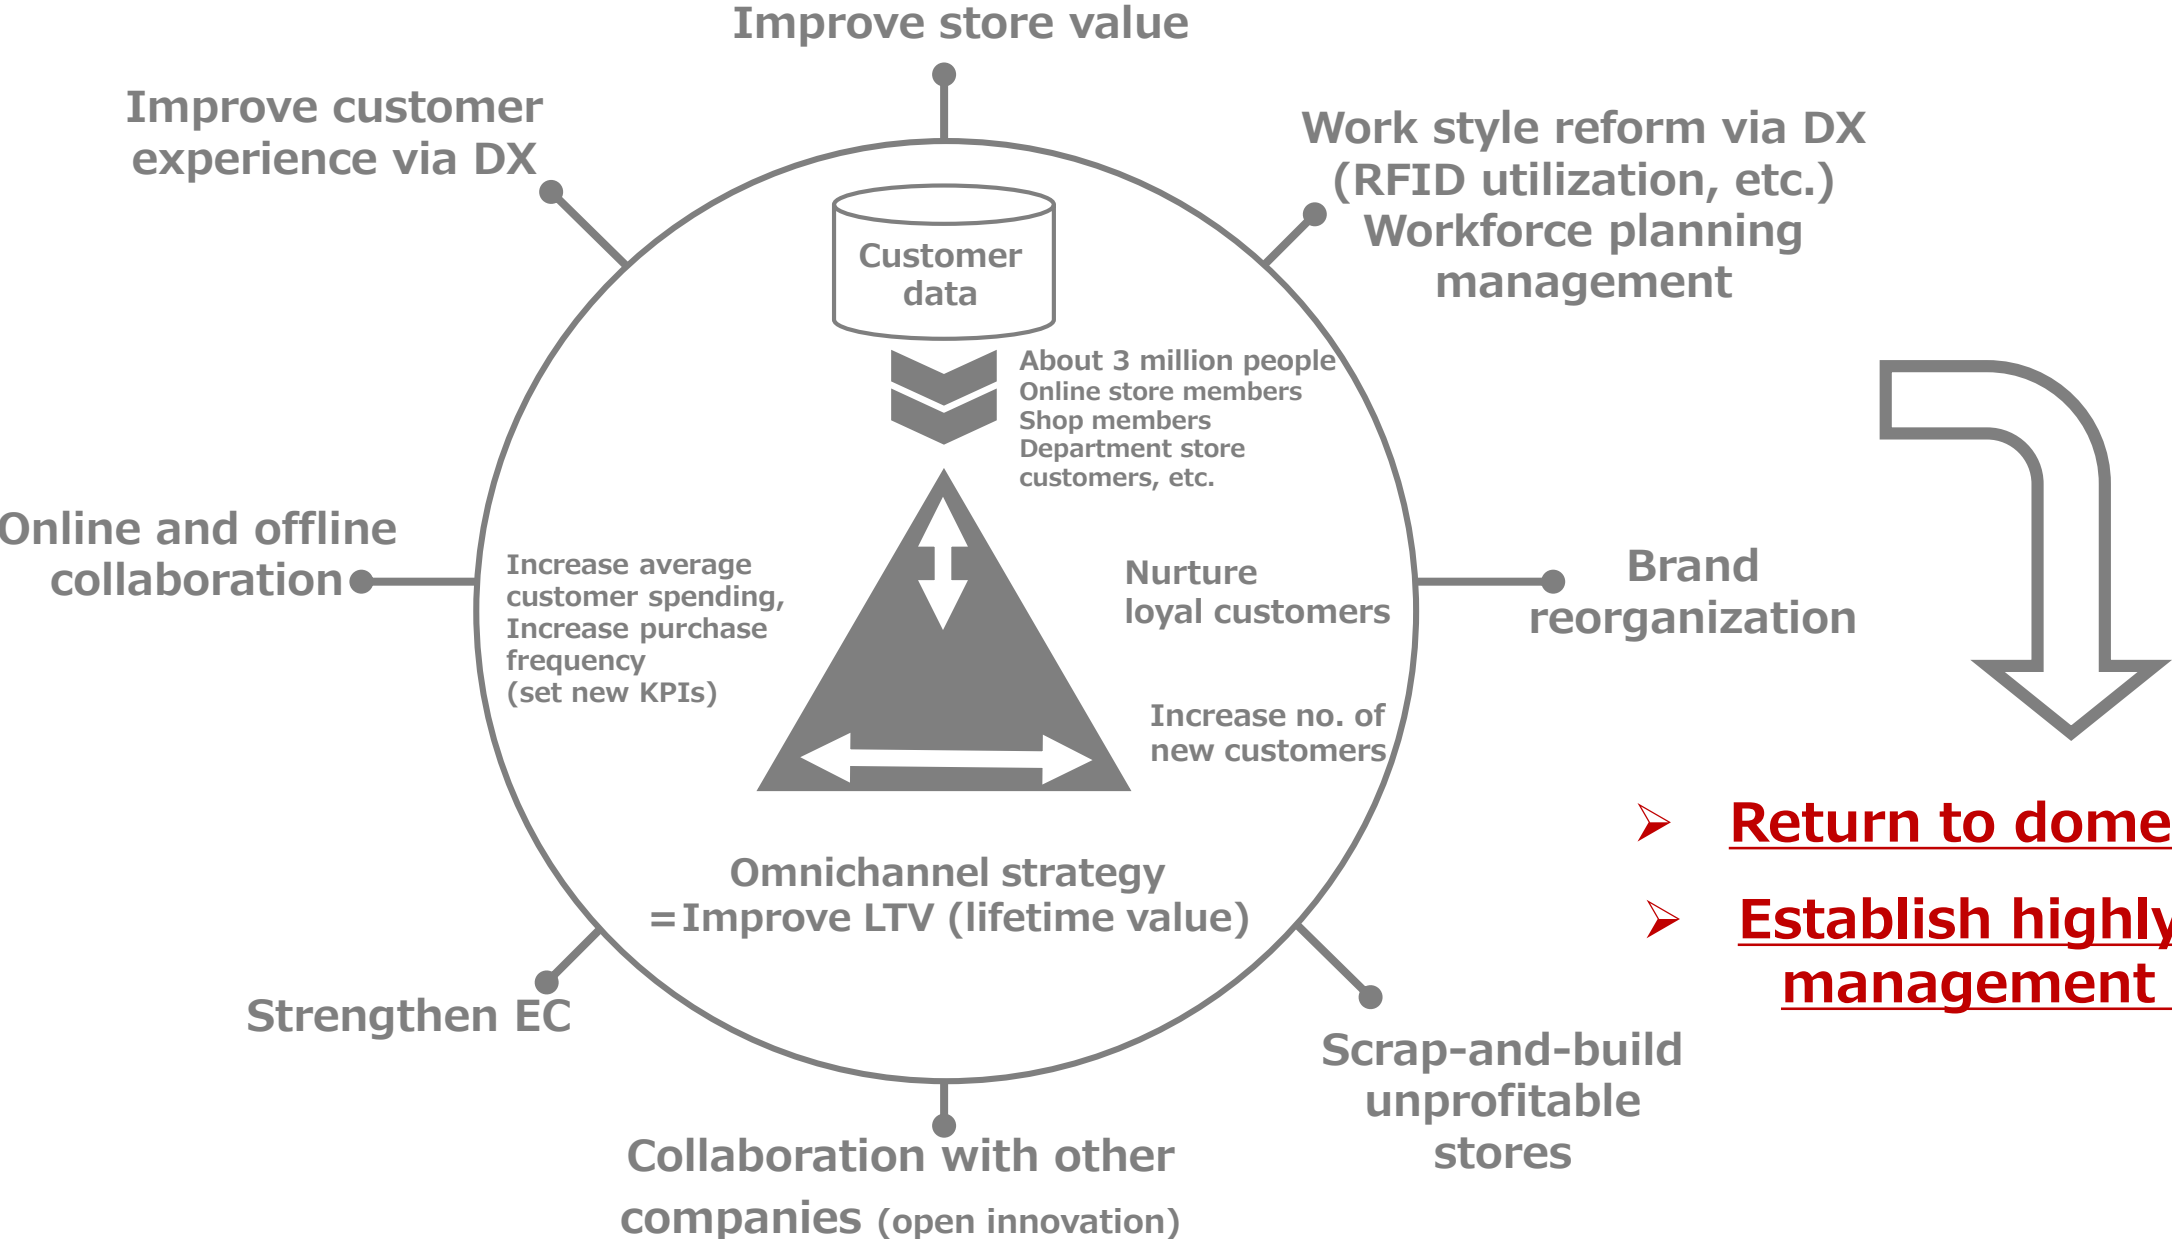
Improve store value

Improve customer experience via DX

Work style reform via DX (RFID utilization, etc.) Workforce planning management

Customer data

About 3 million people
Online store members
Shop members
Department store customers, etc.

Online and offline collaboration

Increase average customer spending, Increase purchase frequency (set new KPIs)

Nurture loyal customers

Increase no. of new customers

Brand reorganization

Omnichannel strategy
=Improve LTV (lifetime value)

➤ Return to dome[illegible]

➤ Establish highly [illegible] management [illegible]

Strengthen EC

Scrap-and-build unprofitable stores

Collaboration with other companies (open innovation)